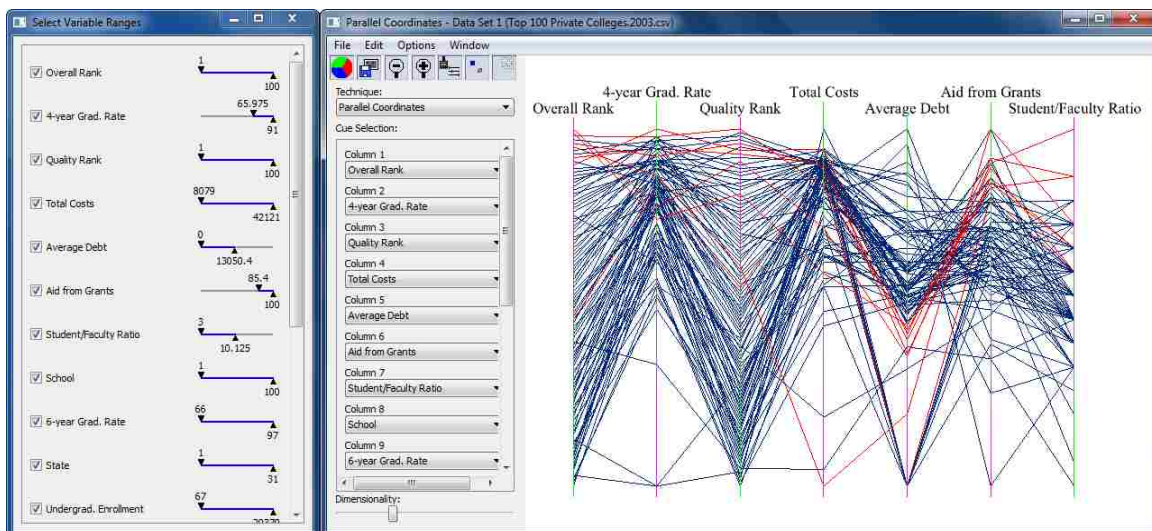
Select Variable Ranges

Overall Rank 1 100
4-year Grad. Rate 65.975 91
Quality Rank 1 100
Total Costs 8079 42121
Average Debt 0 13050.4
Aid from Grants 85.4 100
Student/Faculty Ratio 3 10.125
School 1 100
6-year Grad. Rate 66 97
State 1 31
Undergrad. Enrollment 67 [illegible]

Parallel Coordinates - Data Set 1 (Top 100 Private Colleges.2003.csv)

File Edit Options Window

Technique:
Parallel Coordinates
Cue Selection:
Column 1
Overall Rank
Column 2
4-year Grad. Rate
Column 3
Quality Rank
Column 4
Total Costs
Column 5
Average Debt
Column 6
Aid from Grants
Column 7
Student/Faculty Ratio
Column 8
School
Column 9
6-year Grad. Rate
Dimensionality:

Overall Rank
4-year Grad. Rate
Quality Rank
Total Costs
Average Debt
Aid from Grants
Student/Faculty Ratio